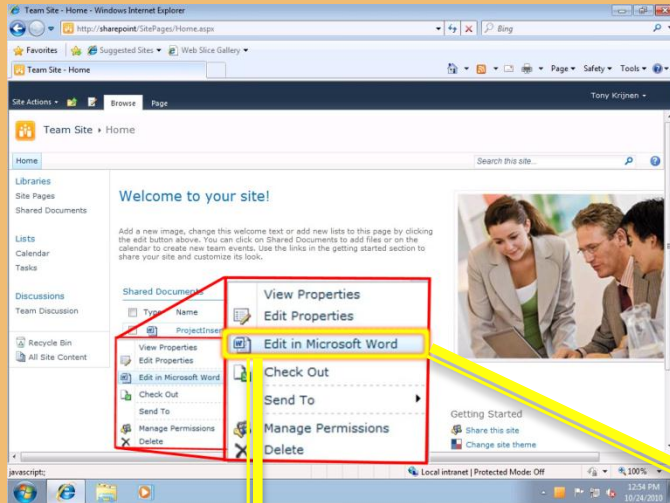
Team Site - Home - Windows Internet Explorer

http://sharepoint/SitePages/Home.aspx

Bing

Favorites | Suggested Sites ▾ | Web Slice Gallery ▾

Team Site - Home

Page ▾ Safety ▾ Tools ▾

Site Actions ▾ | Browse | Page

Tony Krijnen ▾

Team Site ▸ Home

Home

Search this site...

Libraries
Site Pages
Shared Documents

Lists
Calendar
Tasks

Discussions
Team Discussion

Recycle Bin
All Site Content

Welcome to your site!

Add a new image, change this welcome text or add new lists to this page by clicking the edit button above. You can click on Shared Documents to add files or on the calendar to create new team events. Use the links in the getting started section to share your site and customize its look.

Shared Documents

Type Name

ProjectInser

View Properties
Edit Properties
Edit in Microsoft Word
Check Out
Send To
Manage Permissions
Delete

View Properties
Edit Properties
Edit in Microsoft Word
Check Out
Send To
Manage Permissions
Delete

Getting Started
Share this site
Change site theme

javascript:;

Local intranet | Protected Mode: Off

100%

12:54 PM
10/24/2010